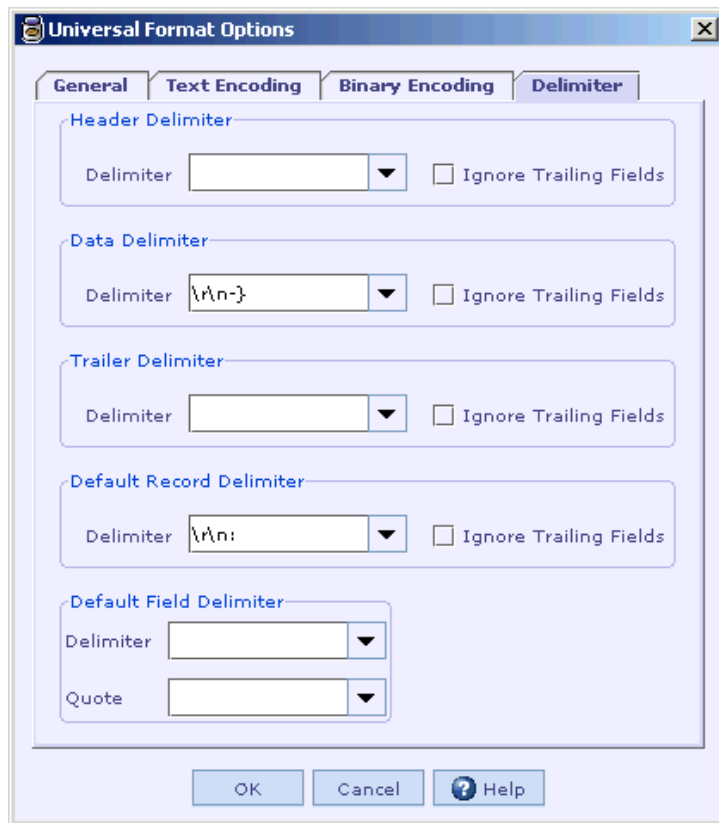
Universal Format Options

General | Text Encoding | Binary Encoding | Delimiter

Header Delimiter

Delimiter

Ignore Trailing Fields

Data Delimiter

Delimiter \r\n-}

Ignore Trailing Fields

Trailer Delimiter

Delimiter

Ignore Trailing Fields

Default Record Delimiter

Delimiter \r\n:

Ignore Trailing Fields

Default Field Delimiter

Delimiter

Quote

OK Cancel Help